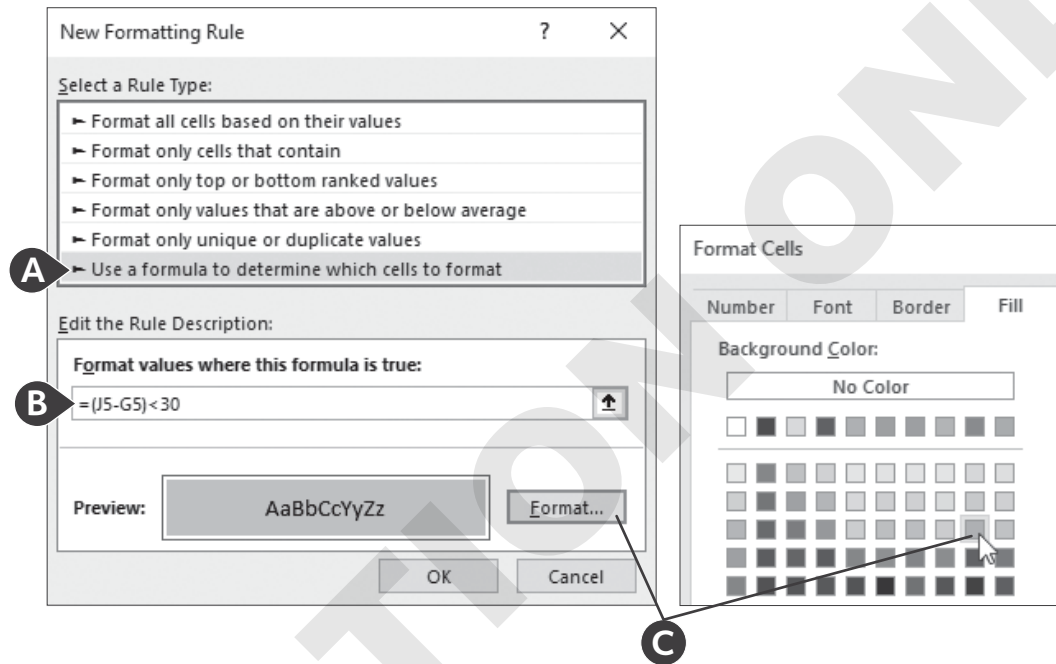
New Formatting Rule

?

×

Select a Rule Type:

► Format all cells based on their values
► Format only cells that contain
► Format only top or bottom ranked values
► Format only values that are above or below average
► Format only unique or duplicate values
► Use a formula to determine which cells to format

A

Edit the Rule Description:

Format values where this formula is true:

B

=(J5-G5)<30

Preview:

AaBbCcYyZz

Format...

OK

Cancel

Format Cells

Number

Font

Border

Fill

Background Color:

No Color

C